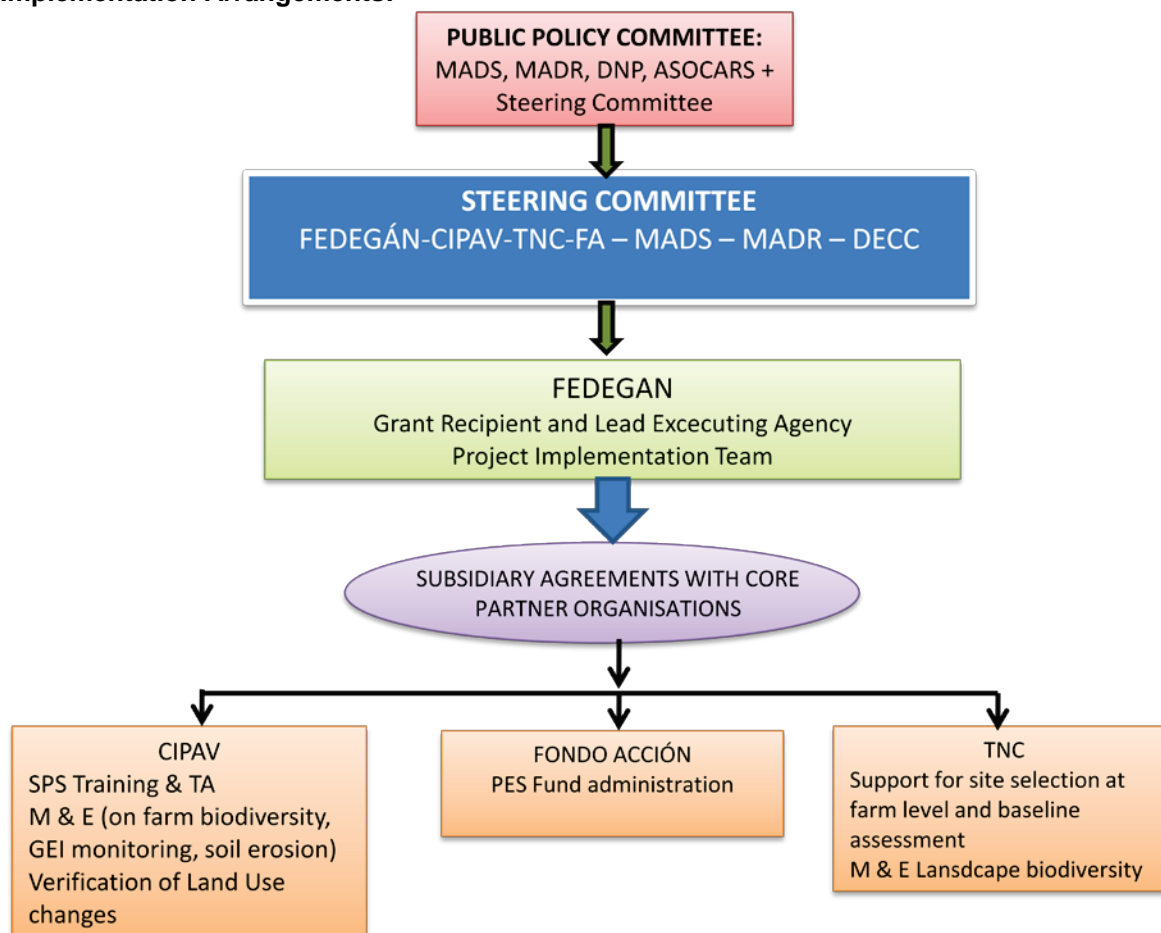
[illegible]

PUBLIC POLICY COMMITTEE:
MADS, MADR, DNP, ASOCARS + Steering Committee

STEERING COMMITTEE
FEDEGÁN-CIPAV-TNC-FA – MADS – MADR – DECC

FEDEGAN
Grant Recipient and Lead Excecuting Agency
Project Implementation Team

SUBSIDIARY AGREEMENTS WITH CORE PARTNER ORGANISATIONS

CIPAV
SPS Training & TA
M & E (on farm biodiversity, GEI monitoring, soil erosion)
Verification of Land Use changes

FONDO ACCIÓN
PES Fund administration

TNC
Support for site selection at farm level and baseline assessment
M & E Lansdcape biodiversity